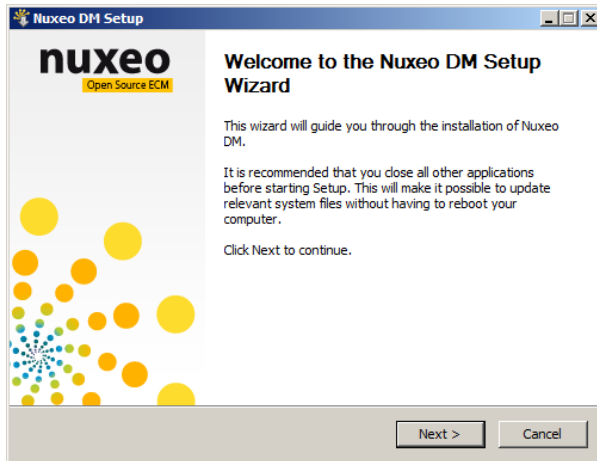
Nuxeo DM Setup

nuxeo
Open Source ECM

Welcome to the Nuxeo DM Setup Wizard

This wizard will guide you through the installation of Nuxeo DM.

It is recommended that you close all other applications before starting Setup. This will make it possible to update relevant system files without having to reboot your computer.

Click Next to continue.

Next >
Cancel